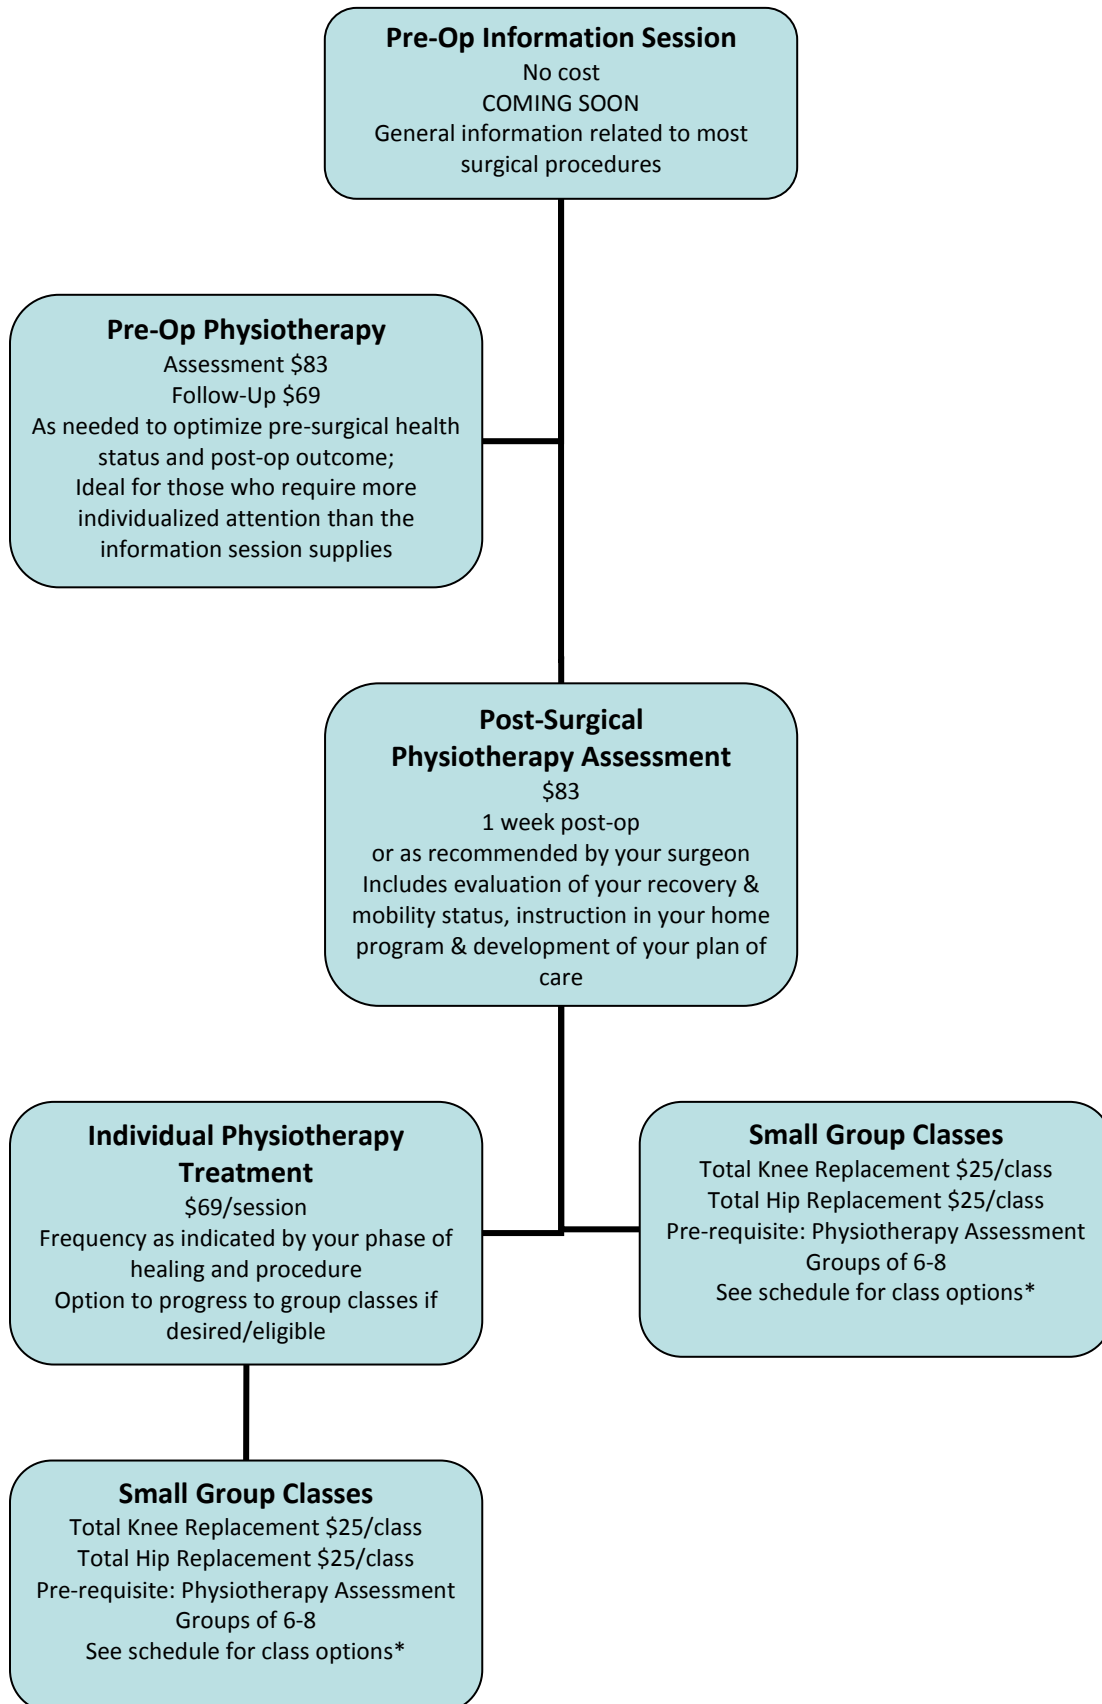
Pre-Op Information Session
No cost
COMING SOON
General information related to most surgical procedures

Pre-Op Physiotherapy
Assessment \$83
Follow-Up \$69
As needed to optimize pre-surgical health status and post-op outcome;
Ideal for those who require more individualized attention than the information session supplies

Post-Surgical Physiotherapy Assessment
\$83
1 week post-op
or as recommended by your surgeon
Includes evaluation of your recovery & mobility status, instruction in your home program & development of your plan of care

Individual Physiotherapy Treatment
\$69/session
Frequency as indicated by your phase of healing and procedure
Option to progress to group classes if desired/eligible

Small Group Classes
Total Knee Replacement \$25/class
Total Hip Replacement \$25/class
Pre-requisite: Physiotherapy Assessment
Groups of 6-8
See schedule for class options*

Small Group Classes
Total Knee Replacement \$25/class
Total Hip Replacement \$25/class
Pre-requisite: Physiotherapy Assessment
Groups of 6-8
See schedule for class options*